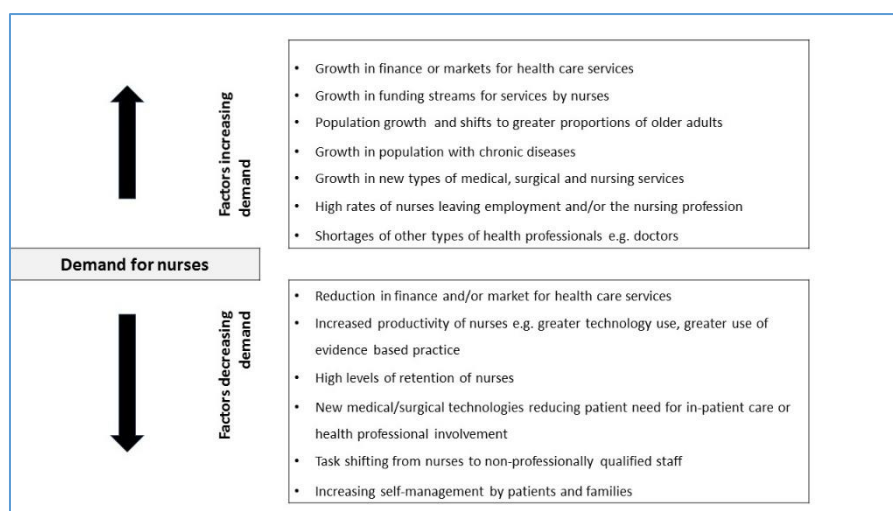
Factors increasing demand

- Growth in finance or markets for health care services
- Growth in funding streams for services by nurses
- Population growth and shifts to greater proportions of older adults
- Growth in population with chronic diseases
- Growth in new types of medical, surgical and nursing services
- High rates of nurses leaving employment and/or the nursing profession
- Shortages of other types of health professionals e.g. doctors

Demand for nurses

Factors decreasing demand

- Reduction in finance and/or market for health care services
- Increased productivity of nurses e.g. greater technology use, greater use of evidence based practice
- High levels of retention of nurses
- New medical/surgical technologies reducing patient need for in-patient care or health professional involvement
- Task shifting from nurses to non-professionally qualified staff
- Increasing self-management by patients and families